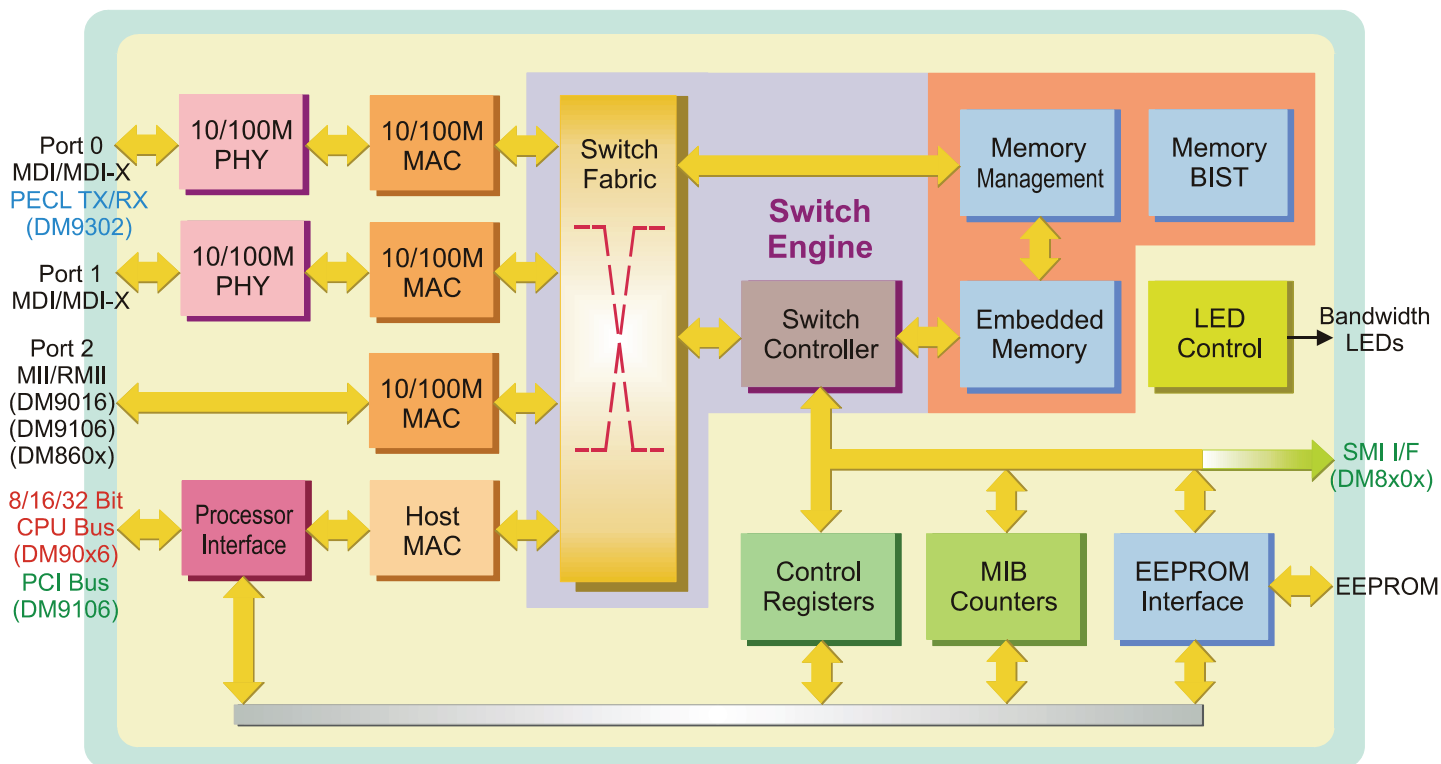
Port 0
MDI/MDI-X
PECL TX/RX
(DM9302)

10/100M PHY

10/100M MAC

Switch Fabric

Memory Management

Memory BIST

Port 1
MDI/MDI-X

10/100M PHY

10/100M MAC

Switch Engine

Port 2
MII/RMII
(DM9016)
(DM9106)
(DM860x)

10/100M MAC

Switch Controller

Embedded Memory

LED Control

Bandwidth LEDs

SMI I/F
(DM8x0x)

8/16/32 Bit
CPU Bus
(DM90x6)
PCI Bus
(DM9106)

Processor Interface

Host MAC

Control Registers

MIB Counters

EEPROM Interface

EEPROM